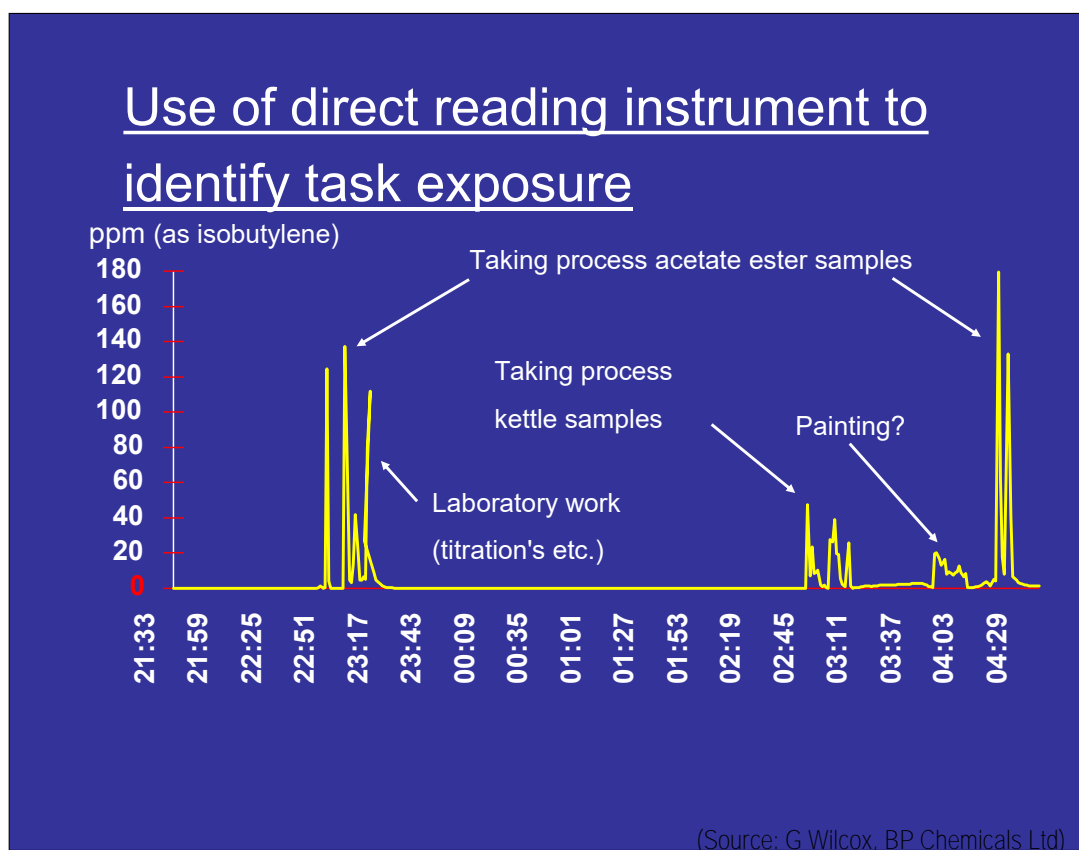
Use of direct reading instrument to identify task exposure

ppm (as isobutylene)

180
160
140
120
100
80
60
40
20
0

Taking process acetate ester samples

Taking process kettle samples

Painting?

Laboratory work (titration's etc.)

21:33 21:59 22:25 22:51 23:17 23:43 00:09 00:35 01:01 01:27 01:53 02:19 02:45 03:11 03:37 04:03 04:29

(Source: G Wilcox, BP Chemicals Ltd)